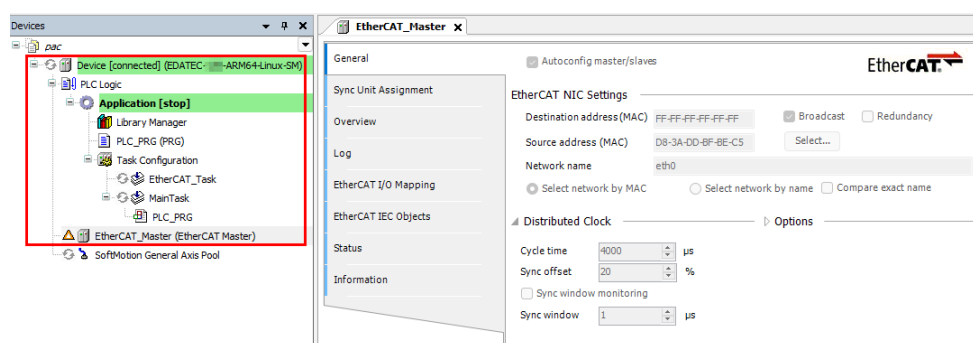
Devices
pac
Device [connected] (EDATEC-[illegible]-ARM64-Linux-SM)
PLC Logic
Application [stop]
Library Manager
PLC_PRG (PRG)
Task Configuration
EtherCAT_Task
MainTask
PLC_PRG
EtherCAT_Master (EtherCAT Master)
SoftMotion General Axis Pool

EtherCAT_Master

General
Sync Unit Assignment
Overview
Log
EtherCAT I/O Mapping
EtherCAT IEC Objects
Status
Information

Autoconfig master/slaves
EtherCAT

EtherCAT NIC Settings
Destination address (MAC) FF-FF-FF-FF-FF-FF Broadcast Redundancy
Source address (MAC) D8-3A-DD-BF-BE-C5 Select...
Network name eth0
Select network by MAC Select network by name Compare exact name

Distributed Clock Options
Cycle time 4000 µs
Sync offset 20 %
Sync window monitoring
Sync window 1 µs